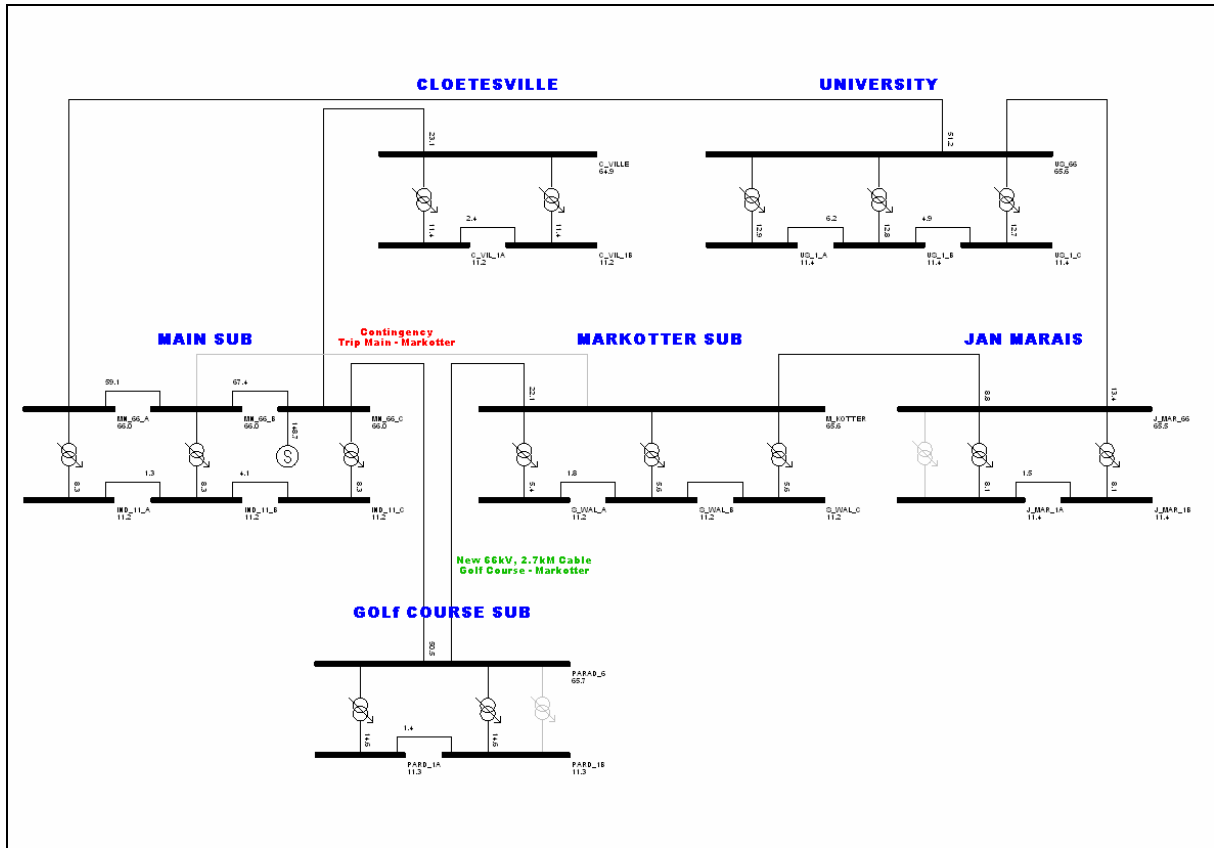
CLOETESVILLE

UNIVERSITY

23.1

C_VILLE
64.9

2.4

11.4

11.4

C_VIL_1A
11.2

C_VIL_1B
11.2

51.2

UO_66
65.6

6.2

4.9

12.9

12.8

12.7

UO_1_A
11.4

UO_1_B
11.4

UO_1_C
11.4

MAIN SUB

Contingency
Trip Main - Markotter

MARKOTTER SUB

JAN MARAIS

59.1

67.4

MN_66_A
66.0

MN_66_B
66.0

148.7

MN_66_C
66.0

S

8.3

1.3

8.3

4.1

8.3

IND_11_A
11.2

IND_11_B
11.2

IND_11_C
11.2

23.1

M_KOTTER
65.6

1.8

5.4

5.6

5.6

G_WAL_A
11.2

G_WAL_B
11.2

G_WAL_C
11.2

8.8

13.4

J_MAR_66
65.5

1.5

8.1

8.1

J_MAR_1A
11.4

J_MAR_1B
11.4

New 66kV, 2.7kM Cable
Golf Course - Markotter

GOLf COURSE SUB

80.5

PARAD_6
65.7

1.4

14.6

14.6

PARD_1A
11.3

PARD_1B
11.3